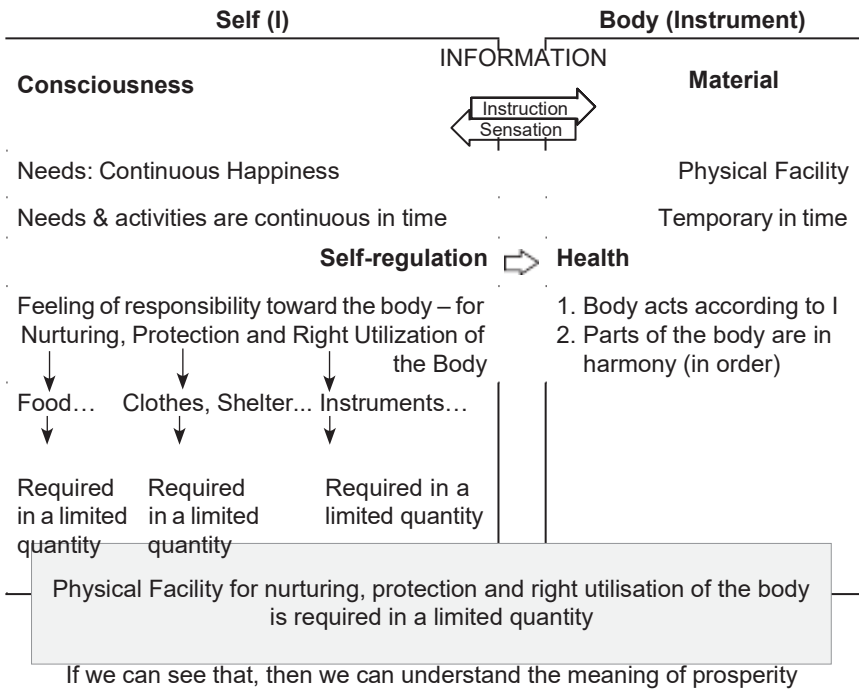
Self (I)

Body (Instrument)

INFORMATION

Consciousness

Material

Instruction

Sensation

Needs: Continuous Happiness

Physical Facility

Needs & activities are continuous in time

Temporary in time

Self-regulation

Health

Feeling of responsibility toward the body – for Nurturing, Protection and Right Utilization of the Body

1. Body acts according to I
2. Parts of the body are in harmony (in order)

Food…

Clothes, Shelter...

Instruments…

Required in a limited quantity

Required in a limited quantity

Required in a limited quantity

Physical Facility for nurturing, protection and right utilisation of the body is required in a limited quantity

If we can see that, then we can understand the meaning of prosperity